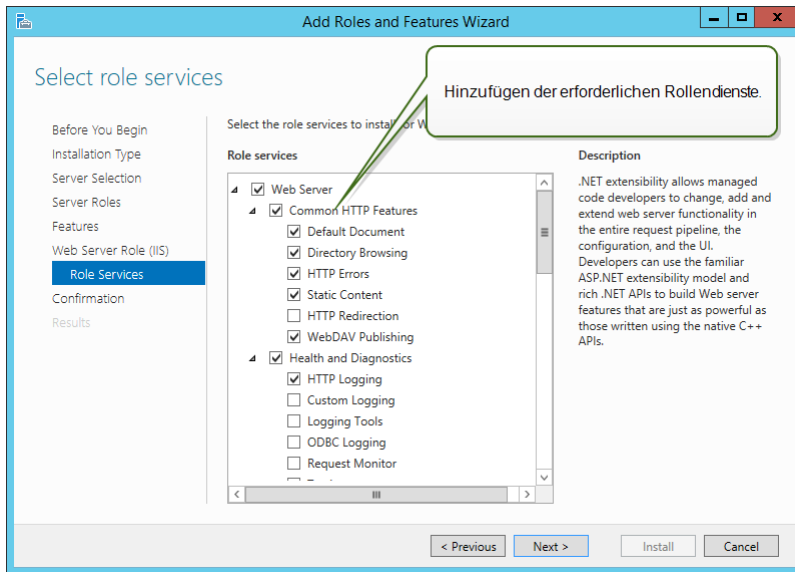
Add Roles and Features Wizard

Select role services

Hinzufügen der erforderlichen Rollendienste.

Before You Begin
Installation Type
Server Selection
Server Roles
Features
Web Server Role (IIS)
Role Services
Confirmation
Results

Select the role services to install for W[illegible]

Role services

Web Server
Common HTTP Features
Default Document
Directory Browsing
HTTP Errors
Static Content
HTTP Redirection
WebDAV Publishing
Health and Diagnostics
HTTP Logging
Custom Logging
Logging Tools
ODBC Logging
Request Monitor
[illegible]

Description

.NET extensibility allows managed code developers to change, add and extend web server functionality in the entire request pipeline, the configuration, and the UI. Developers can use the familiar ASP.NET extensibility model and rich .NET APIs to build Web server features that are just as powerful as those written using the native C++ APIs.

< Previous
Next >
Install
Cancel